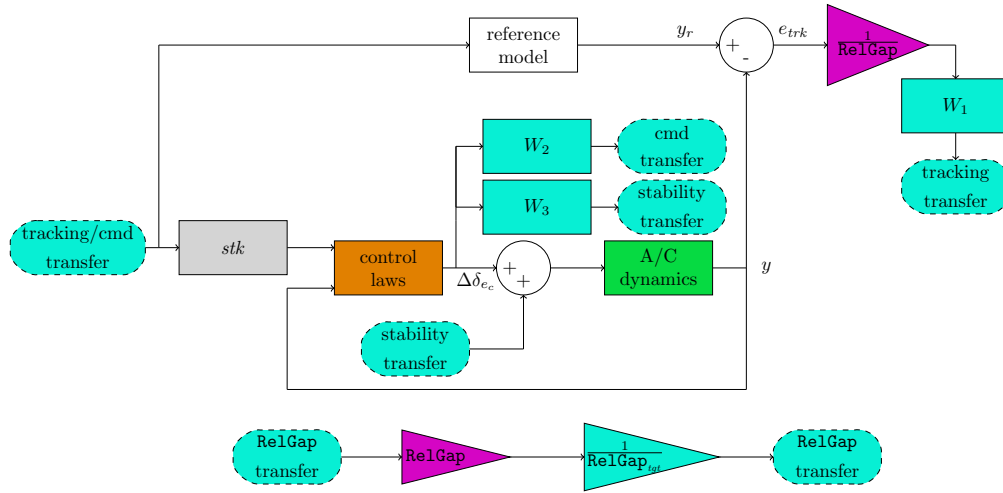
reference model

$y_r$

+ -

$e_{trk}$

$\frac{1}{\texttt{RelGap}}$

$W_1$

tracking transfer

$W_2$

cmd transfer

$W_3$

stability transfer

tracking/cmd transfer

$stk$

control laws

$\Delta\delta_{e_c}$

+ +

A/C dynamics

$y$

stability transfer

RelGap transfer

RelGap

$\frac{1}{\texttt{RelGap}_{tgt}}$

RelGap transfer